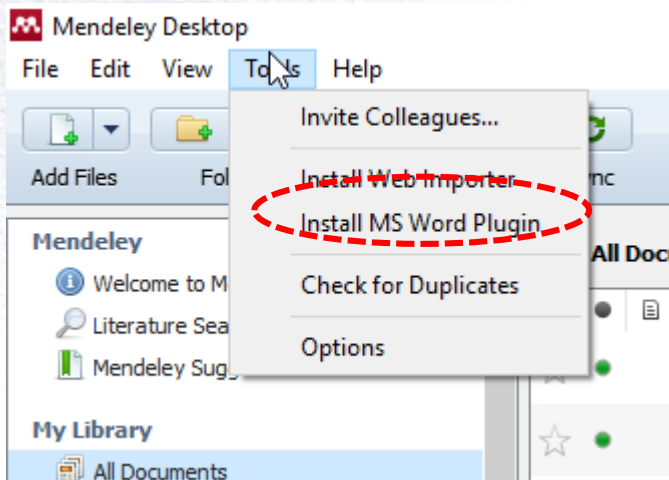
Mendeley Desktop

File Edit View Tools Help

Invite Colleagues...

Install Web Importer

Install MS Word Plugin

Check for Duplicates

Options

Add Files

Fol

ync

Mendeley

Welcome to M

Literature Sea

Mendeley Sugg

All Docu

My Library

All Documents